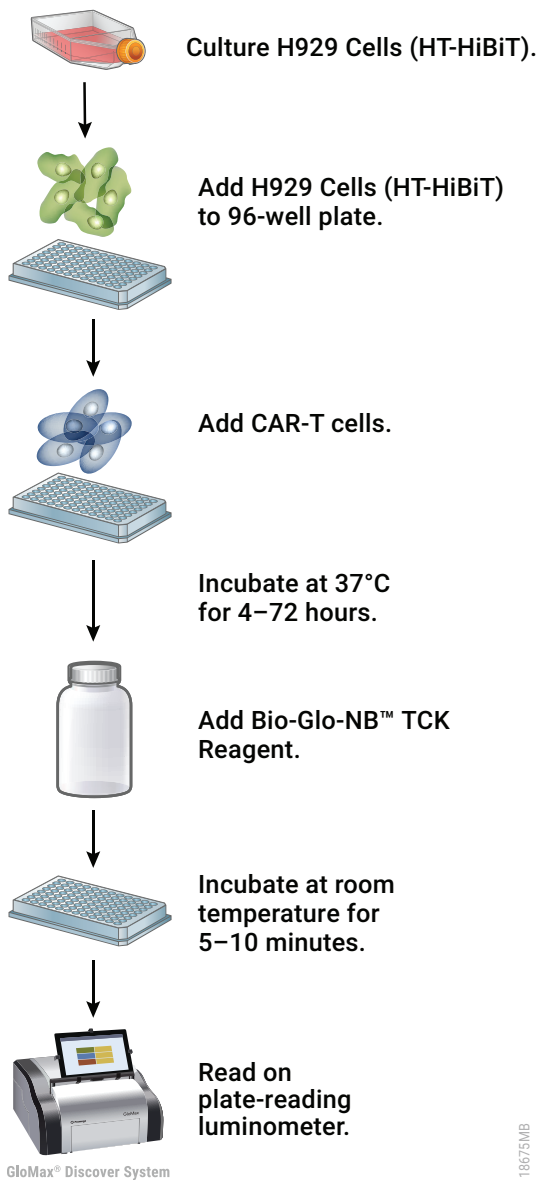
Culture H929 Cells (HT-HiBiT).

Add H929 Cells (HT-HiBiT) to 96-well plate.

Add CAR-T cells.

Incubate at 37°C for 4–72 hours.

Add Bio-Glo-NB™ TCK Reagent.

Incubate at room temperature for 5–10 minutes.

Read on plate-reading luminometer.

GloMax® Discover System

18675MB